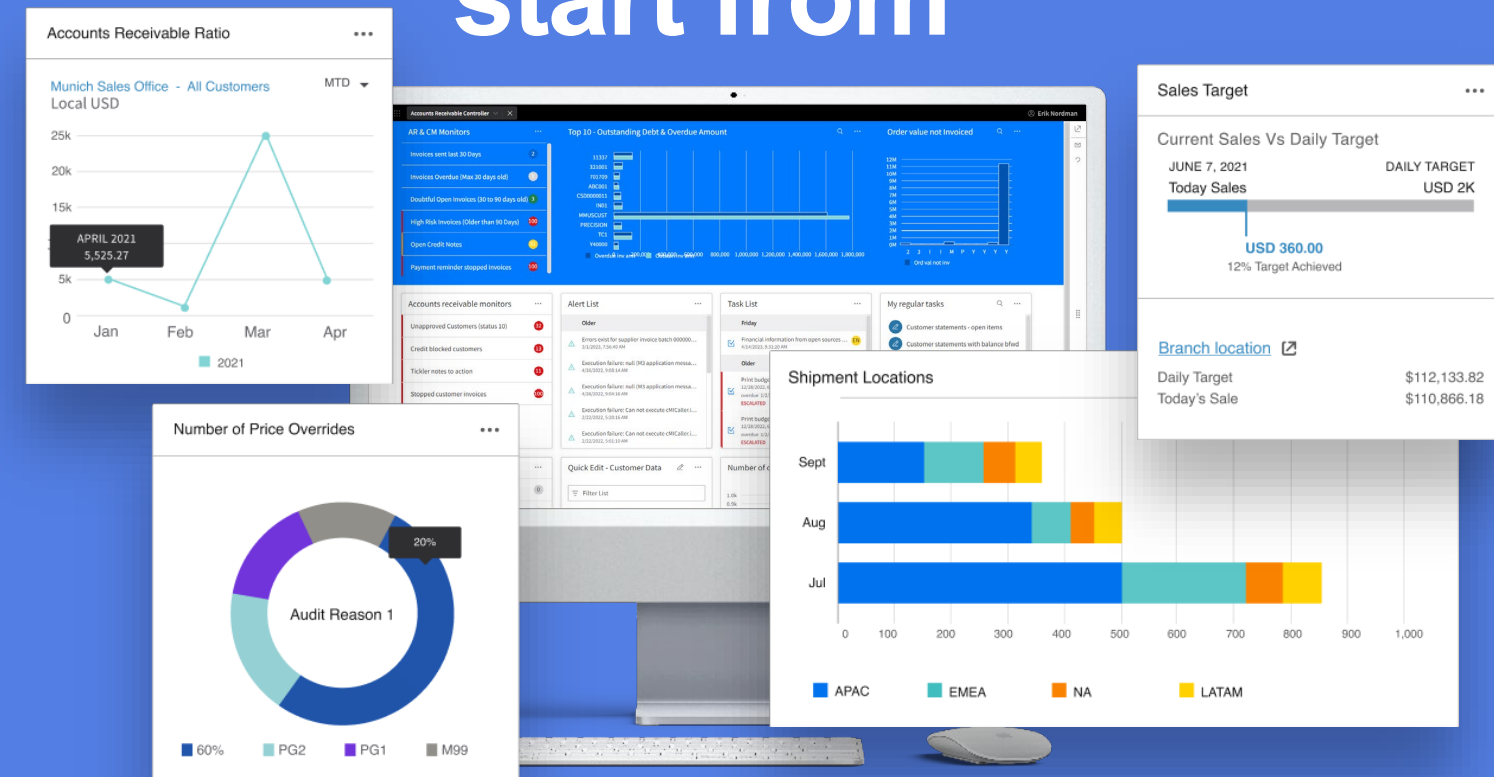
start from

Accounts Receivable Ratio

Munich Sales Office - All Customers
Local USD

MTD

25k
20k
15k
10k
5k
0

APRIL 2021
5,525.27

Jan Feb Mar Apr

2021

Accounts Receivable Controller

Erik Nordman

AR & CM Monitors

Invoices sent last 30 Days 2
Invoices Overdue (Max 30 days old)
Doubtful Open Invoices (30 to 90 days old) 3
High Risk Invoices (Older than 90 Days) 100
Open Credit Notes
Payment reminder stopped invoices 100

Top 10 - Outstanding Debt & Overdue Amount

Order value not Invoiced

Accounts receivable monitors

Unapproved Customers (status 10)
Credit blocked customers
Tickler notes to action
Stopped customer invoices

Alert List

Older

Task List

Friday

Older

ESCALATED

My regular tasks

Customer statements - open items
Customer statements with balance bfwd

Quick Edit - Customer Data

Filter List

Sales Target

Current Sales Vs Daily Target

JUNE 7, 2021
DAILY TARGET
Today Sales
USD 2K

USD 360.00
12% Target Achieved

Branch location

Daily Target $112,133.82
Today's Sale $110,866.18

Number of Price Overrides

20%

Audit Reason 1

60% PG2 PG1 M99

Shipment Locations

Sept
Aug
Jul

0 100 200 300 400 500 600 700 800 900 1,000

APAC EMEA NA LATAM